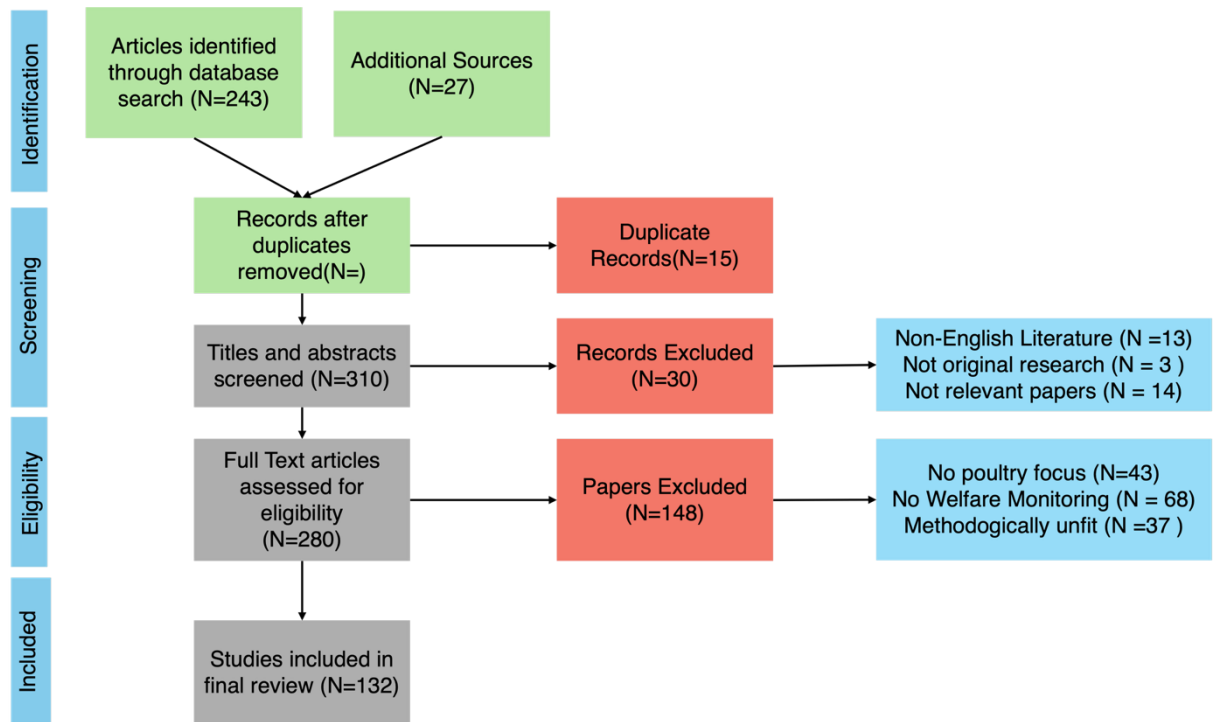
Identification

Articles identified through database search (N=243)

Additional Sources (N=27)

Screening

Records after duplicates removed(N=)

Duplicate Records(N=15)

Titles and abstracts screened (N=310)

Records Excluded (N=30)

Non-English Literature (N =13)
Not original research (N = 3 )
Not relevant papers (N = 14)

Eligibility

Full Text articles assessed for eligibility (N=280)

Papers Excluded (N=148)

No poultry focus (N=43)
No Welfare Monitoring (N = 68)
Methodogically unfit (N =37 )

Included

Studies included in final review (N=132)